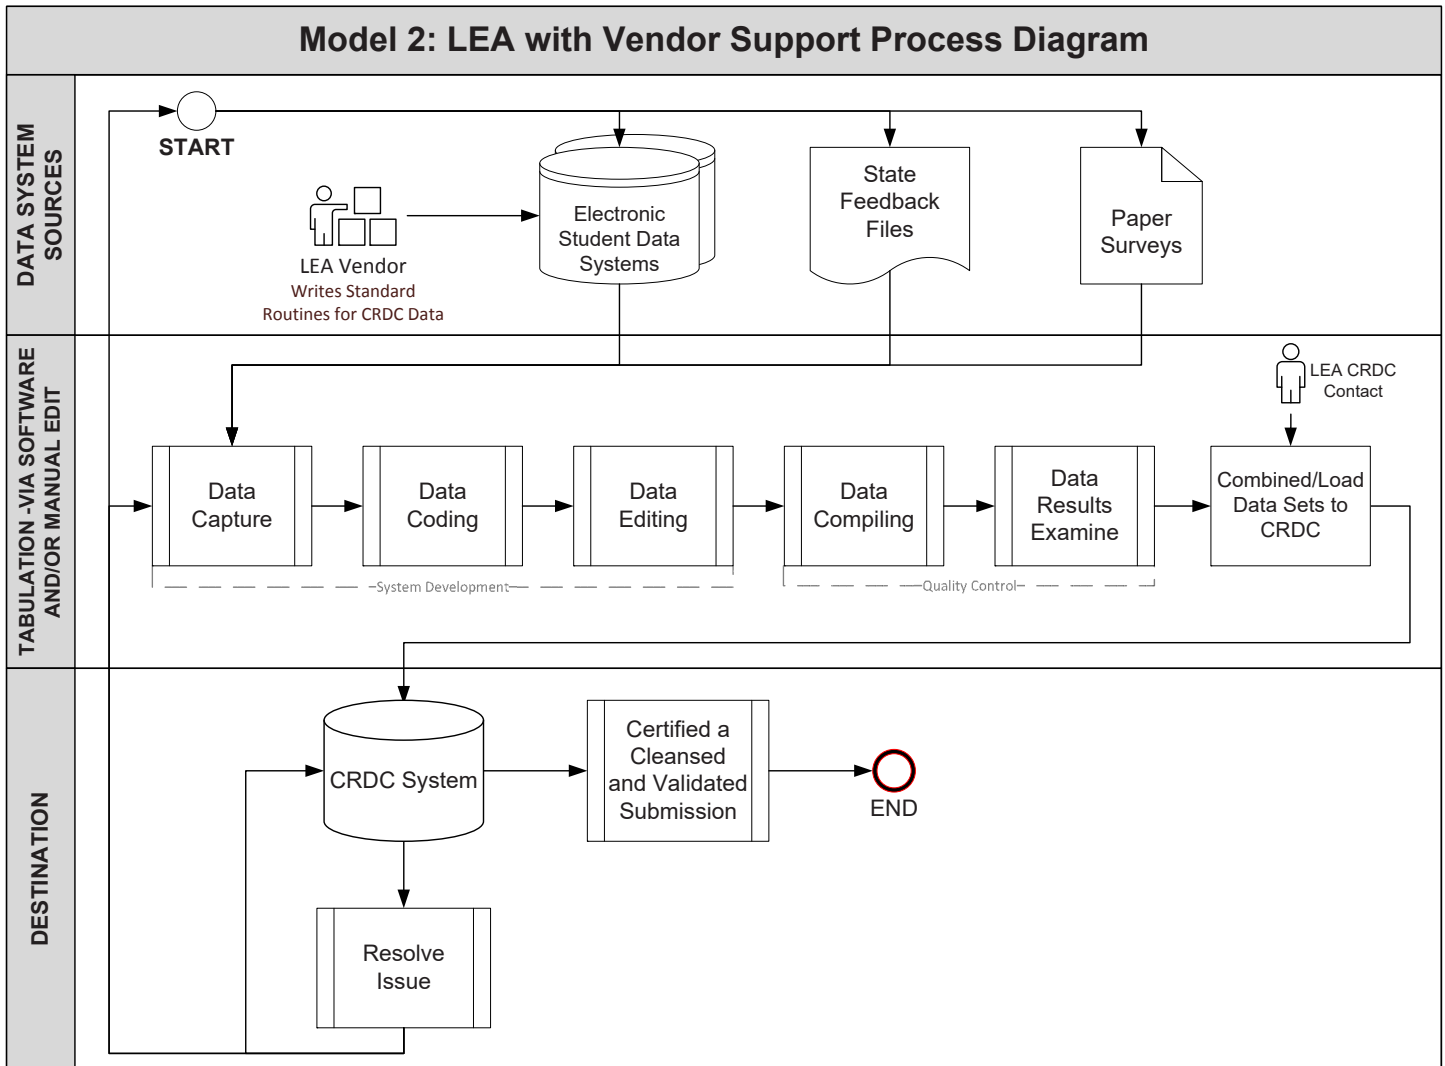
Model 2: LEA with Vendor Support Process Diagram

DATA SYSTEM SOURCES

START

LEA Vendor
Writes Standard Routines for CRDC Data

Electronic Student Data Systems

State Feedback Files

Paper Surveys

TABULATION -VIA SOFTWARE AND/OR MANUAL EDIT

LEA CRDC Contact

Data Capture

Data Coding

Data Editing

Data Compiling

Data Results Examine

Combined/Load Data Sets to CRDC

System Development

Quality Control

DESTINATION

CRDC System

Certified a Cleansed and Validated Submission

END

Resolve Issue